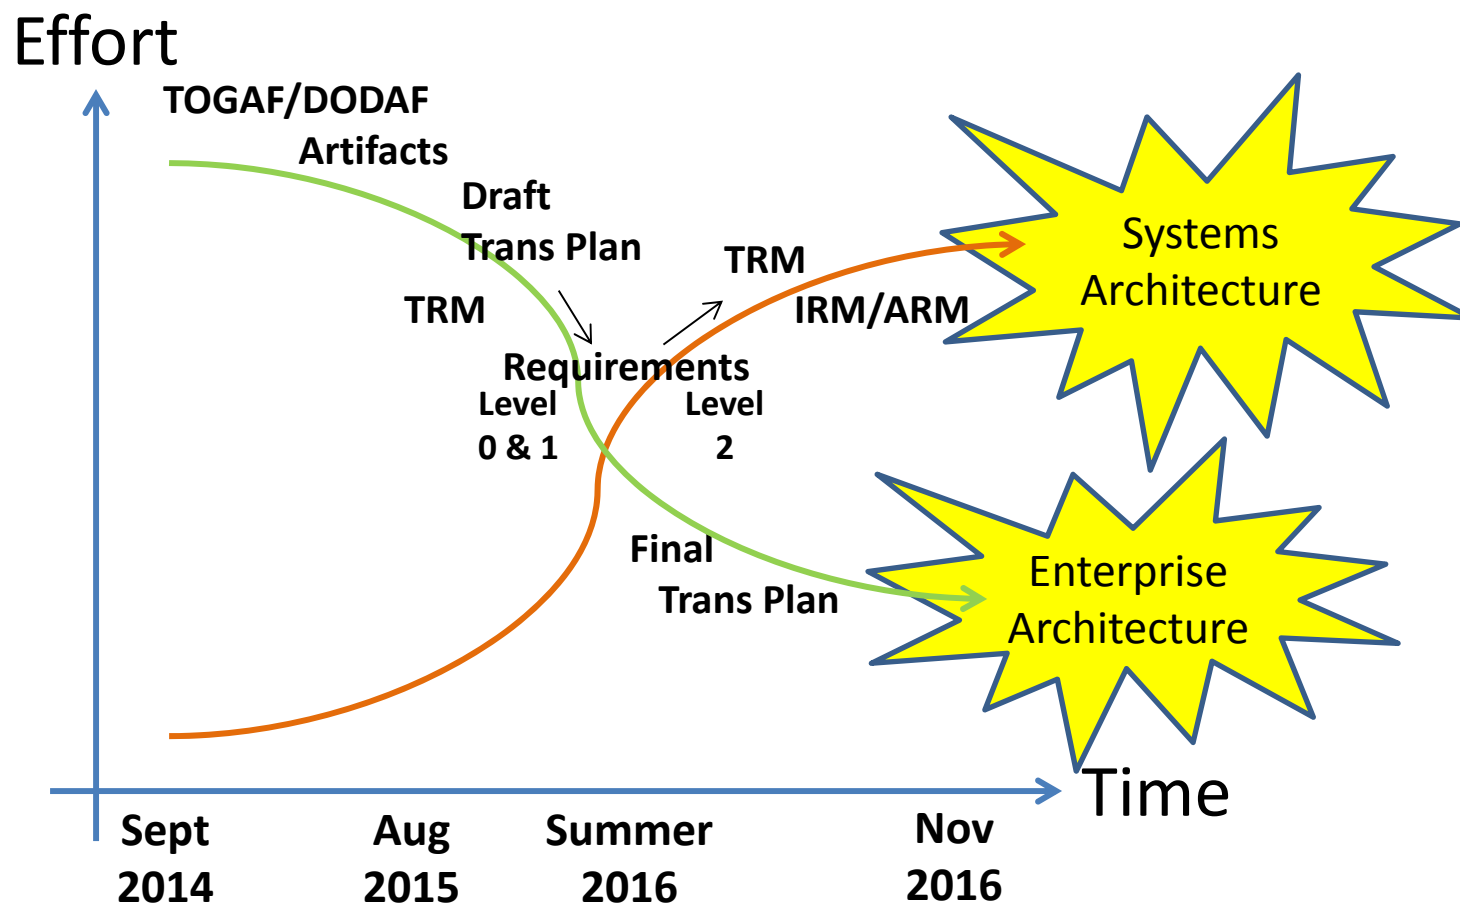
Effort

TOGAF/DODAF
Artifacts

Draft
Trans Plan

TRM

TRM

IRM/ARM

Systems
Architecture

Requirements

Level
0 & 1

Level
2

Final
Trans Plan

Enterprise
Architecture

Time

Sept
2014

Aug
2015

Summer
2016

Nov
2016